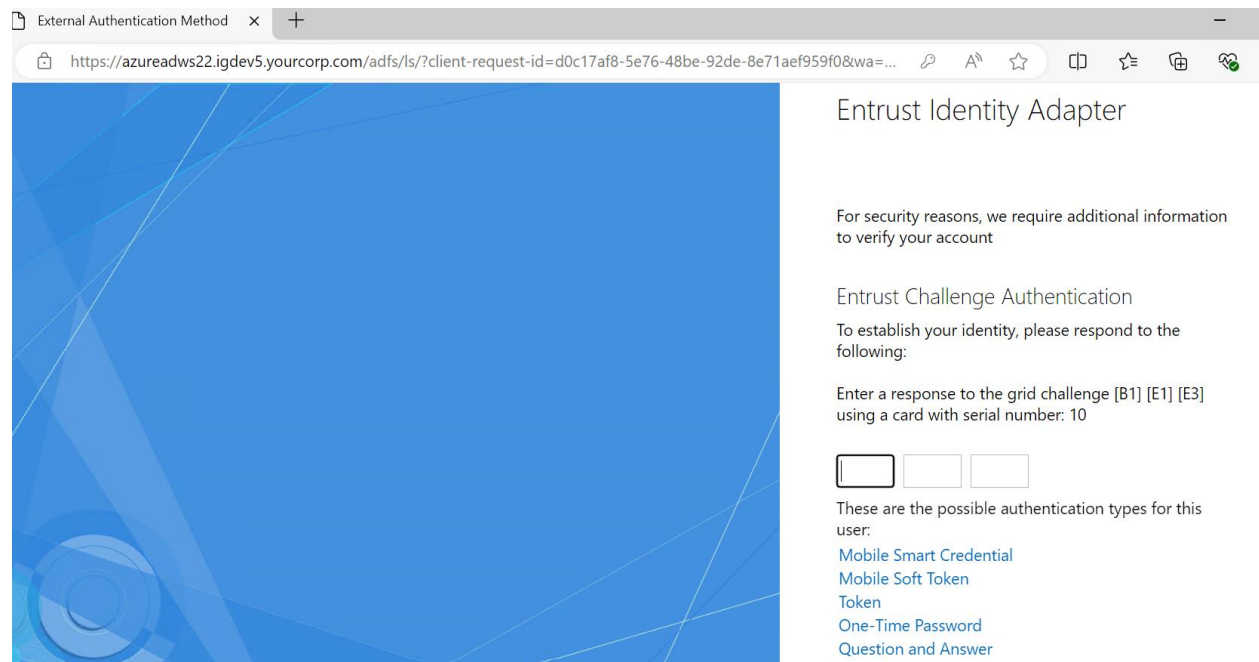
External Authentication Method ×

https://azureadws22.igdev5.yourcorp.com/adfs/ls/?client-request-id=d0c17af8-5e76-48be-92de-8e71aef959f0&wa=...

Entrust Identity Adapter

For security reasons, we require additional information to verify your account

Entrust Challenge Authentication

To establish your identity, please respond to the following:

Enter a response to the grid challenge [B1] [E1] [E3] using a card with serial number: 10

These are the possible authentication types for this user:

Mobile Smart Credential
Mobile Soft Token
Token
One-Time Password
Question and Answer